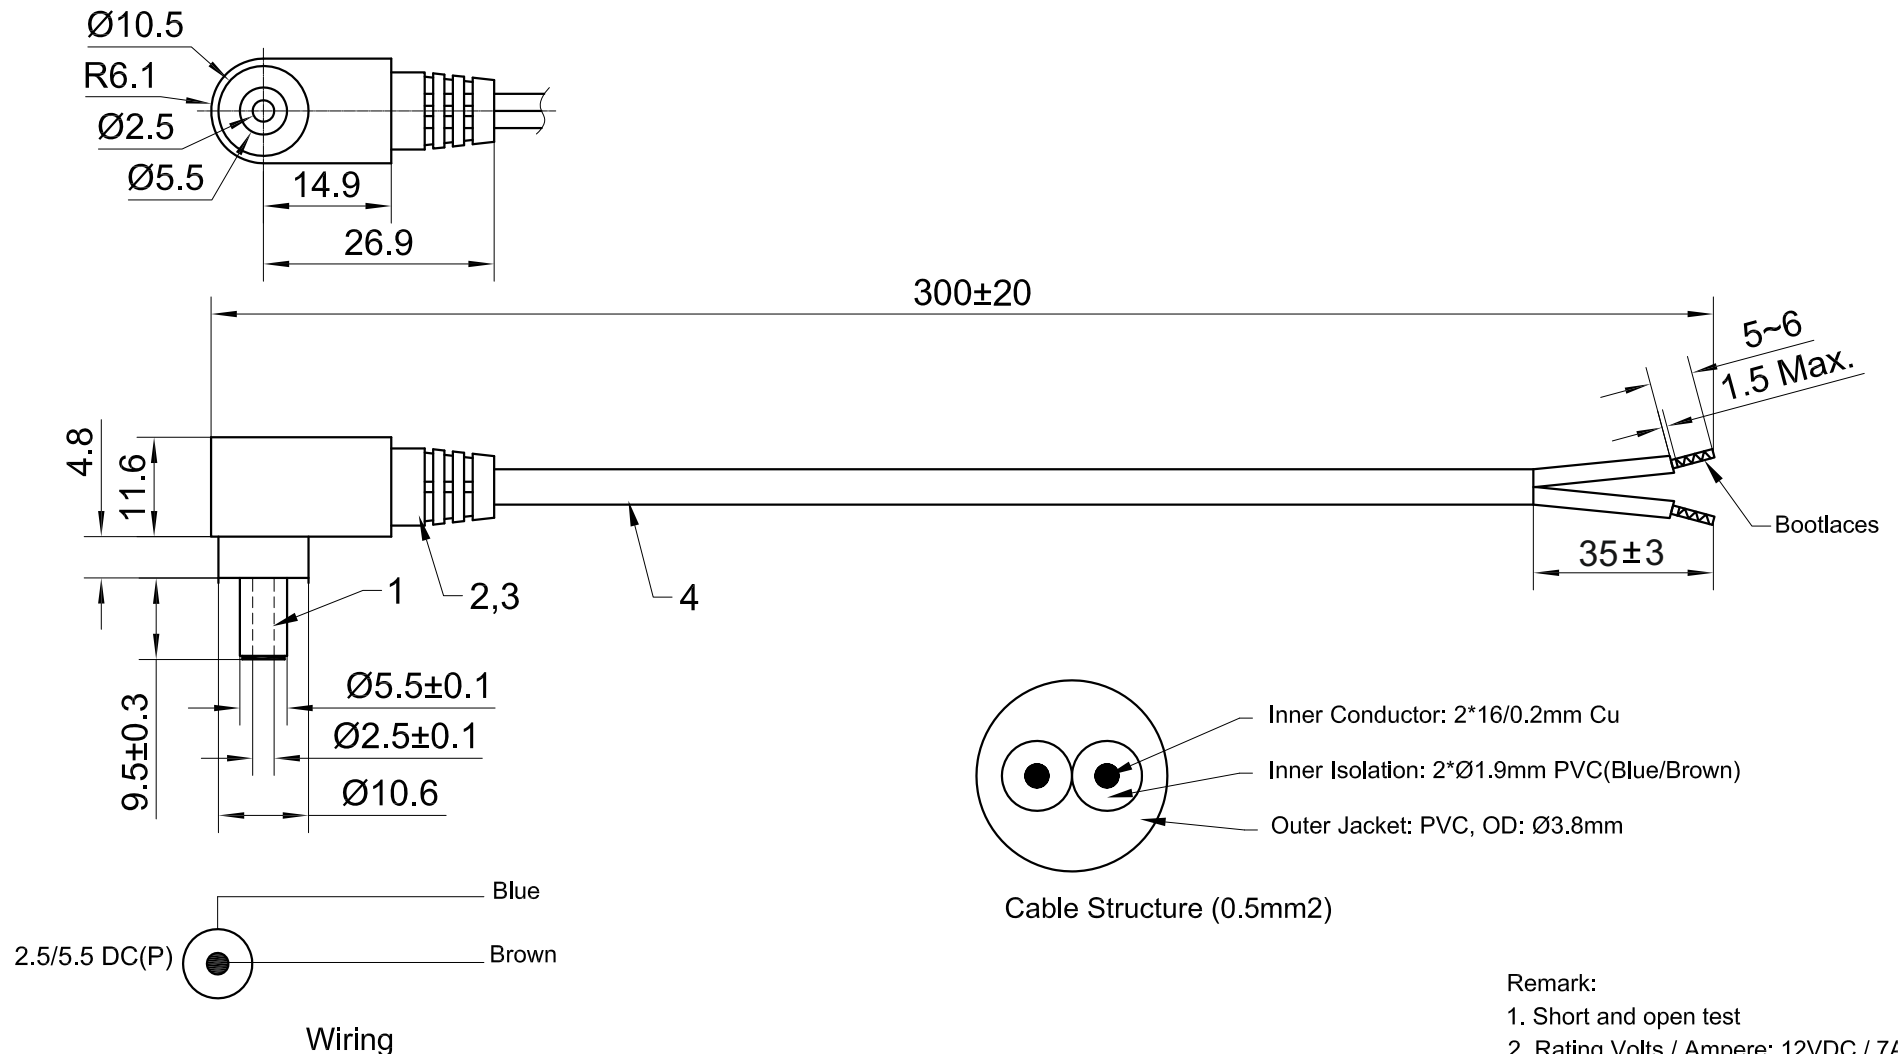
Ø10.5
R6.1
Ø2.5
Ø5.5
14.9
26.9
300±20
5~6
1.5 Max.
4.8
11.6
Bootlaces
35±3
1
2,3
4
Ø5.5±0.1
9.5±0.3
Ø2.5±0.1
Ø10.6
Inner Conductor: 2*16/0.2mm Cu
Inner Isolation: 2*Ø1.9mm PVC(Blue/Brown)
Outer Jacket: PVC, OD: Ø3.8mm
Cable Structure (0.5mm2)
Blue
2.5/5.5 DC(P)
Brown
Wiring
Remark:
1. Short and open test
2. Rating Volts / Ampere: 12VDC / 7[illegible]